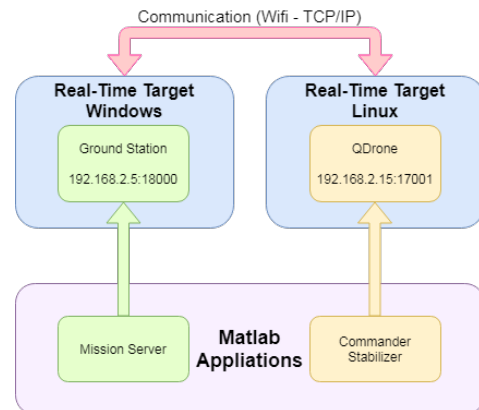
Communication (Wifi - TCP/IP)

Real-Time Target Windows

Ground Station

192.168.2.5:18000

Real-Time Target Linux

QDrone

192.168.2.15:17001

Mission Server

Matlab Appliations

Commander Stabilizer